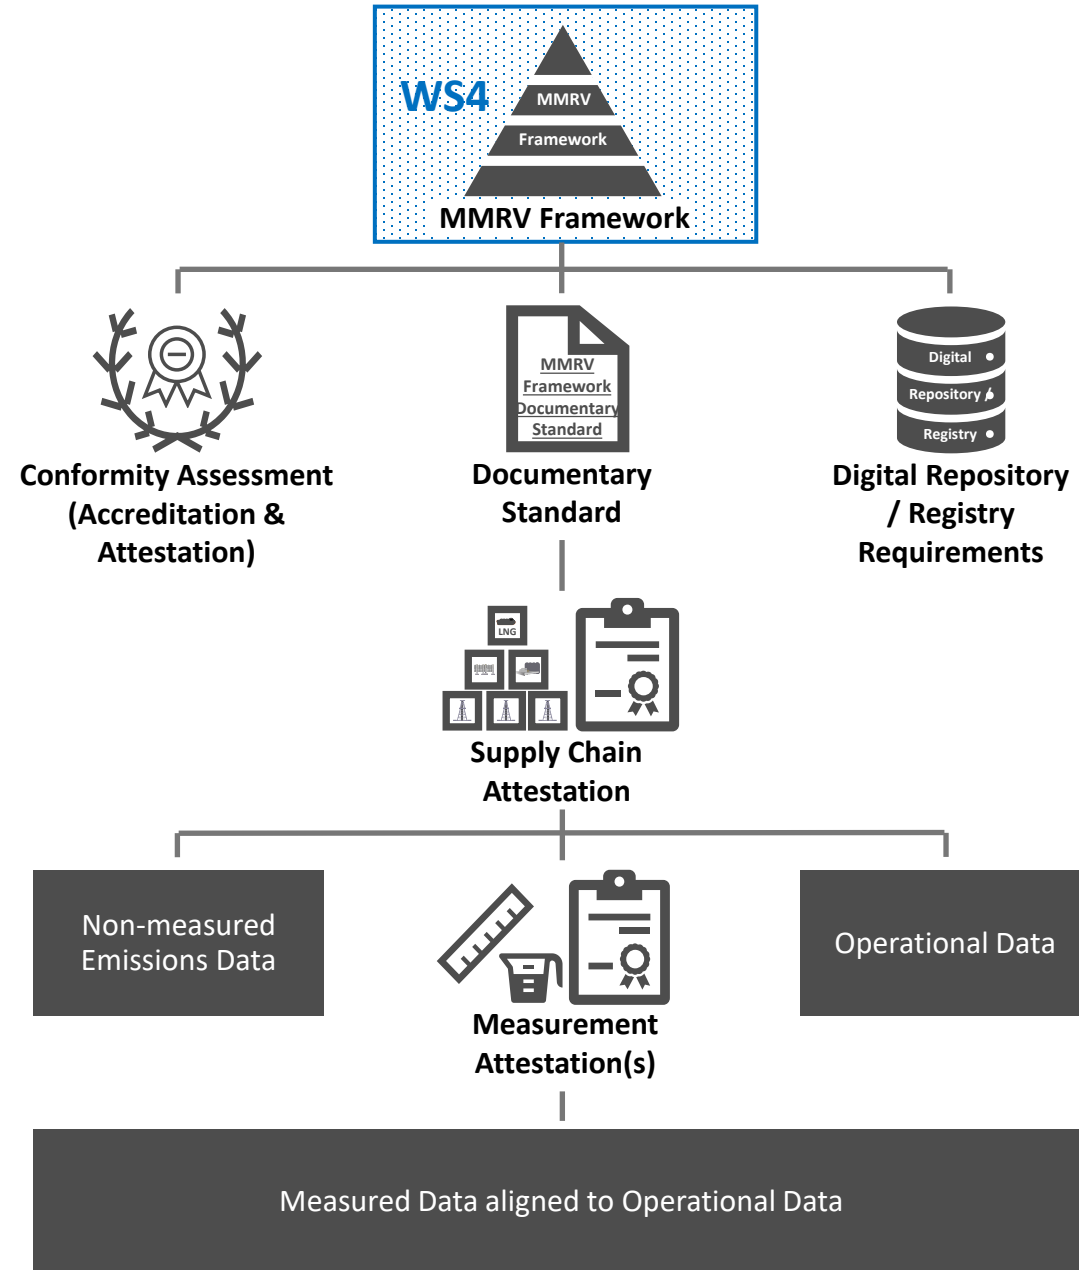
WS4

MMRV

Framework

MMRV Framework

Conformity Assessment (Accreditation & Attestation)

MMRV Framework Documentary Standard

Documentary Standard

Digital

Repository

Registry

Digital Repository / Registry Requirements

LNG

Supply Chain Attestation

Non-measured Emissions Data

Measurement Attestation(s)

Operational Data

Measured Data aligned to Operational Data